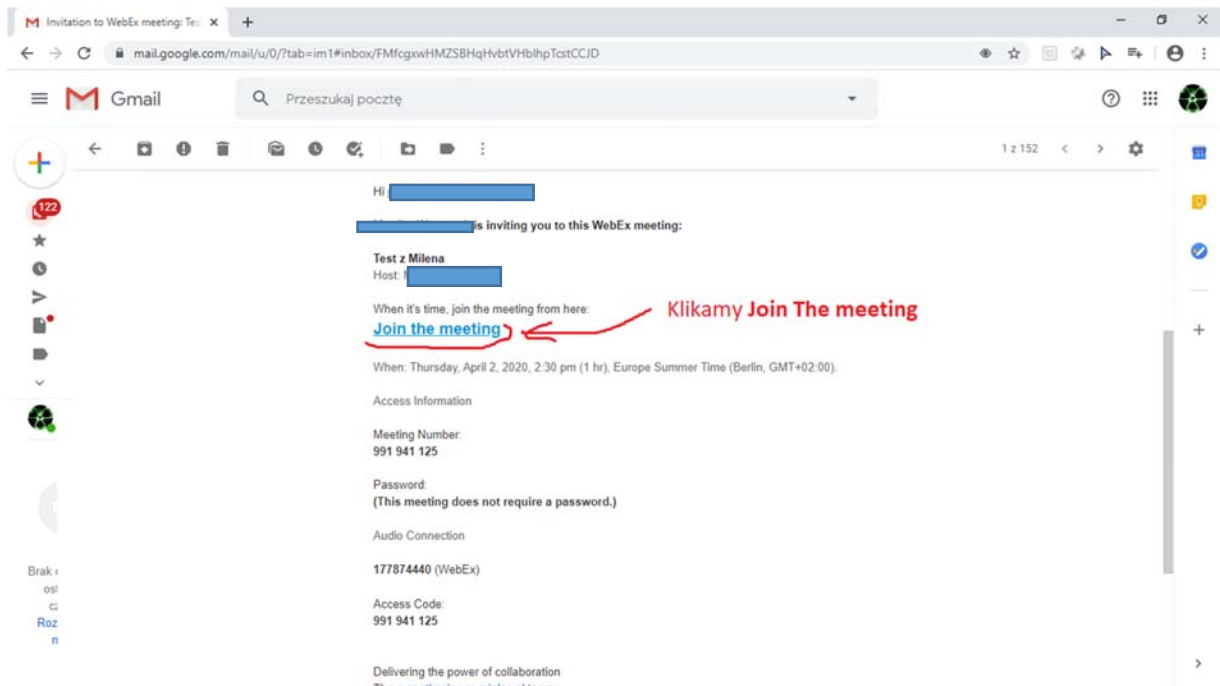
Invitation to WebEx meeting: Tes ×  +

mail.google.com/mail/u/0/?tab=im1#inbox/FMfcgxwHMZSBHqHvbtVHblhpTcstCCJD

Gmail

Przeszukaj pocztę

1 z 152

122

Hi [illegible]

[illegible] is inviting you to this WebEx meeting:

Test z Milena
Host: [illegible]

When it's time, join the meeting from here:
Join the meeting

Klikamy Join The meeting

When: Thursday, April 2, 2020, 2:30 pm (1 hr), Europe Summer Time (Berlin, GMT+02:00).

Access Information

Meeting Number:
991 941 125

Password:
(This meeting does not require a password.)

Audio Connection

177874440 (WebEx)

Access Code:
991 941 125

Delivering the power of collaboration

Brak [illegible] ost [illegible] Roz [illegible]